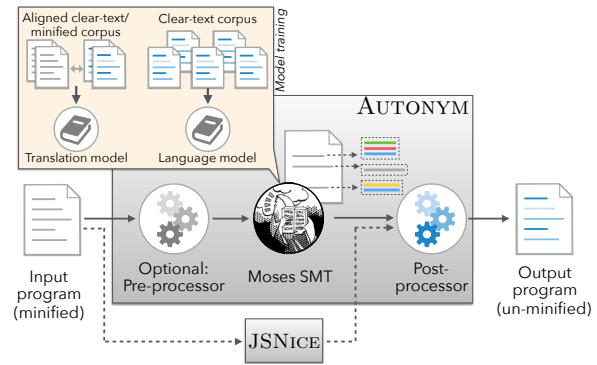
Aligned clear-text/ minified corpus

Clear-text corpus

Model training

Translation model

Language model

AUTONYM

Optional: Pre-processor

Moses SMT

Post-processor

Input program (minified)

Output program (un-minified)

JSNICE